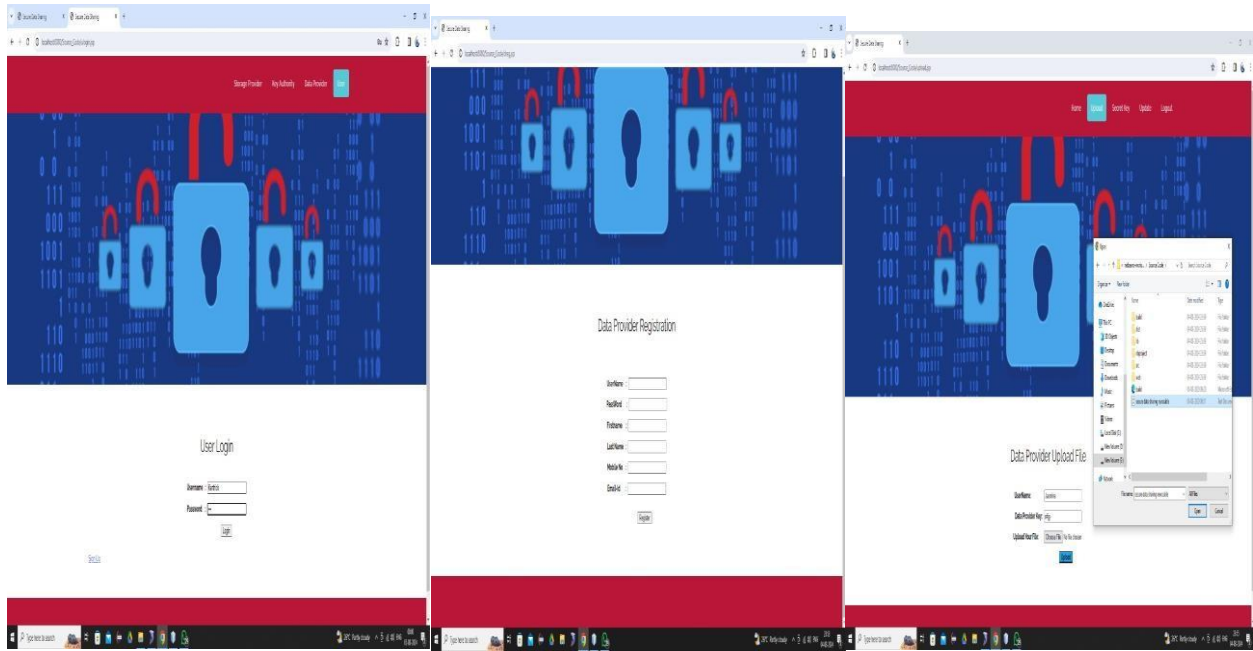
Secure Data Sharing
Secure Data Sharing

Storage Provider Key Authority Data Provider User

User Login

Username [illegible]
Password

Login

Sign Up

Type here to search

Secure Data Sharing

Data Provider Registration

UserName
PassWord
Firstname
Last Name
Mobile No
Email-Id

Register

Type here to search

Secure Data Sharing

Home Upload Secret Key Update Logout

Open

Organize New folder

Name Date modified Type

Data Provider Upload File

UserName
Data Provider Key
Upload Your File: Choose File No file chosen

Upload

File name: Open Cancel

Type here to search